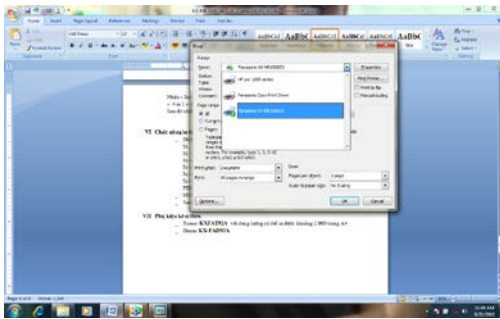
Home Insert Page Layout References Mailings Review View

AaBbCcI AaBbC AaBbCc AaBbCcI AaBbCcI AaBbC

Print

Printer

Name: Panasonic KX-MB1900CX

HP LaserJet 1020 series

Panasonic Easy Print Driver

Panasonic KX-MB1900CX

Properties

Find Printer...

Print to file

Manual duplex

Page range

All

Current page

Pages:

Print what: Document

Print: All pages in range

Zoom

Pages per sheet: 1 page

Scale to paper size: No Scaling

Options...

OK

Cancel

VI. Chức năng in

VII. Phụ kiện kèm theo

Toner: KX-FAT92A với dung lượng có thể in được khoảng 2.000 trang A4

Drum: KX-FAD93A

Page: 6 of 6 Words: 1,249